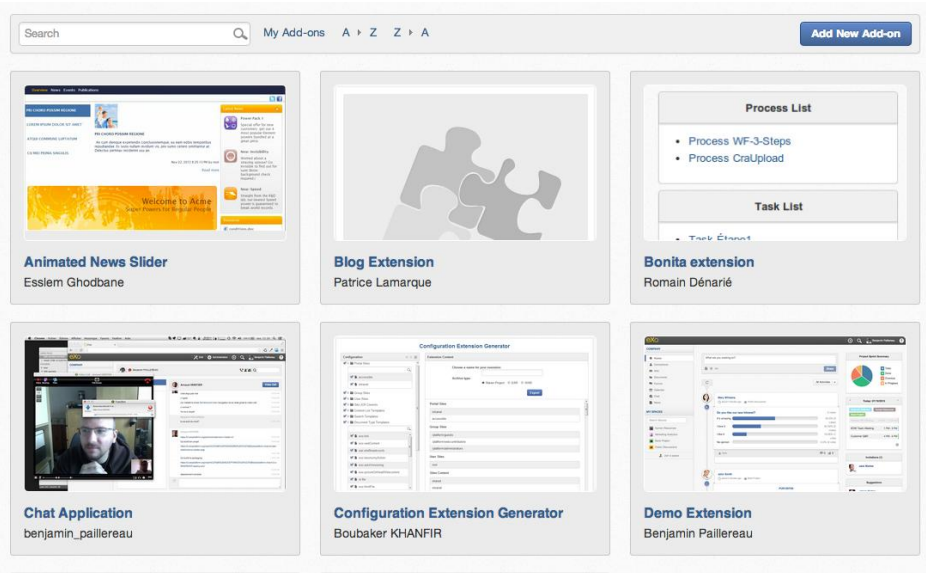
Search

My Add-ons A ▸ Z Z ▸ A

Add New Add-on

Welcome to Acme

Animated News Slider
Esslem Ghodbane

Blog Extension
Patrice Lamarque

Process List

Process WF-3-Steps
Process CraUpload

Task List

Bonita extension
Romain Dénarié

Chat Application
benjamin_paillereau

Configuration Extension Generator

Configuration Extension Generator
Boubaker KHANFIR

Demo Extension
Benjamin Paillereau